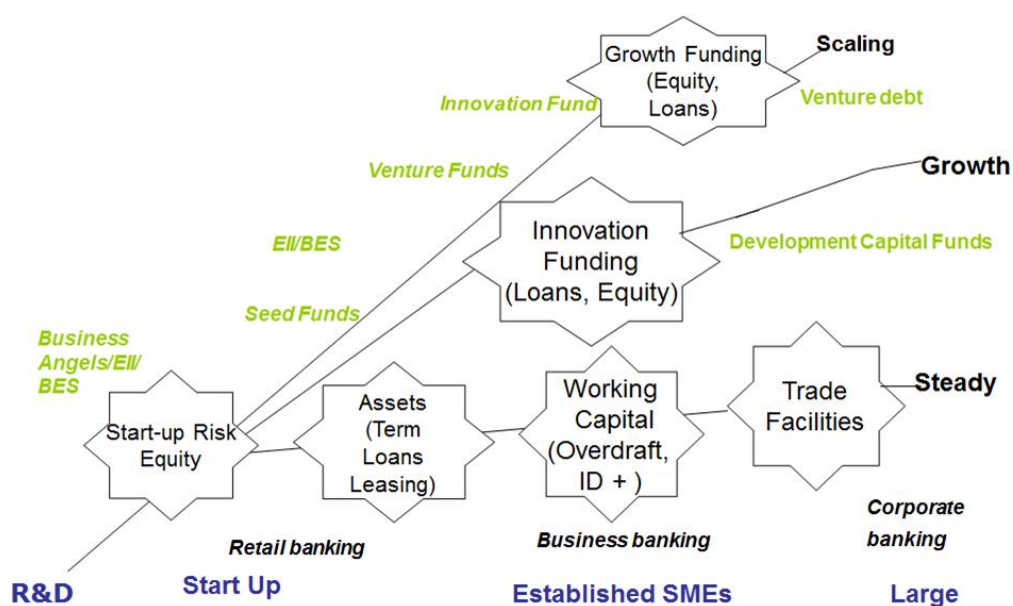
Growth Funding (Equity, Loans)

Scaling

Innovation Fund

Venture debt

Venture Funds

Growth

EII/BES

Innovation Funding (Loans, Equity)

Development Capital Funds

Seed Funds

Business Angels/EII/ BES

Working Capital (Overdraft, ID + )

Trade Facilities

Steady

Assets (Term Loans Leasing)

Start-up Risk Equity

Corporate banking

Retail banking

Business banking

R&D

Start Up

Established SMEs

Large